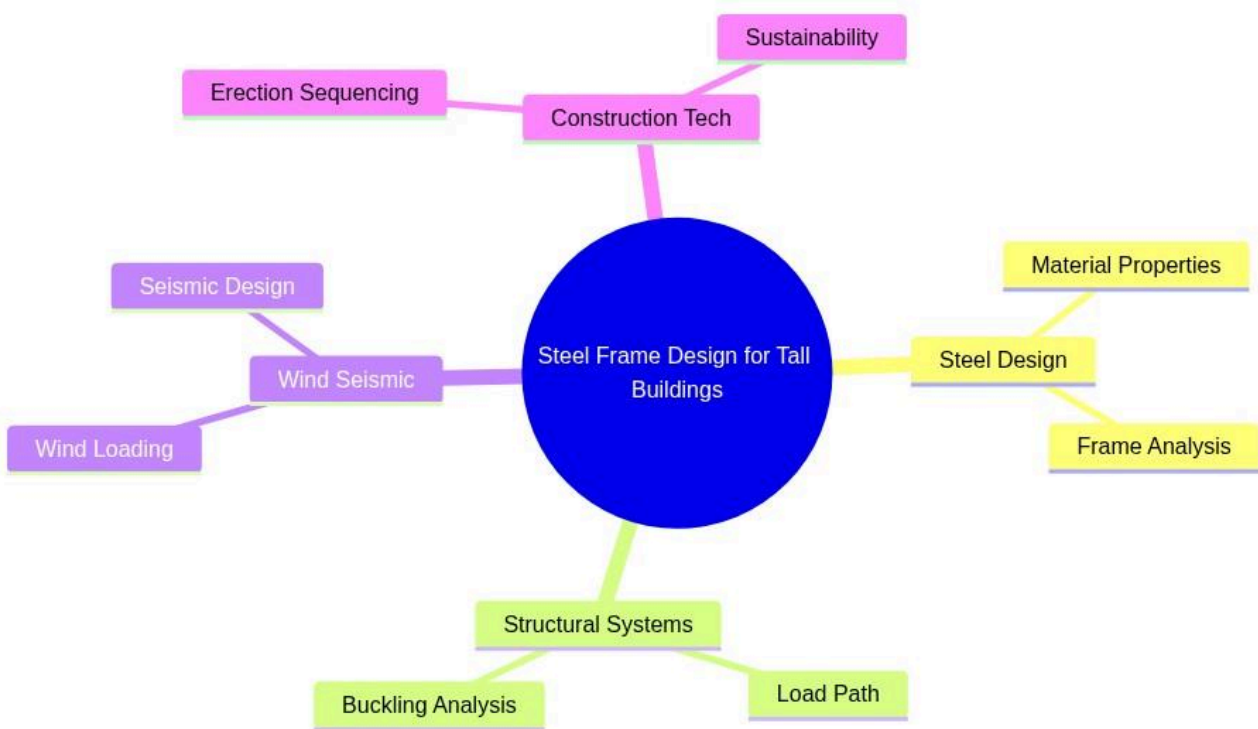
Steel Frame Design for Tall Buildings

Construction Tech

Sustainability

Erection Sequencing

Steel Design

Material Properties

Frame Analysis

Structural Systems

Buckling Analysis

Load Path

Wind Seismic

Seismic Design

Wind Loading